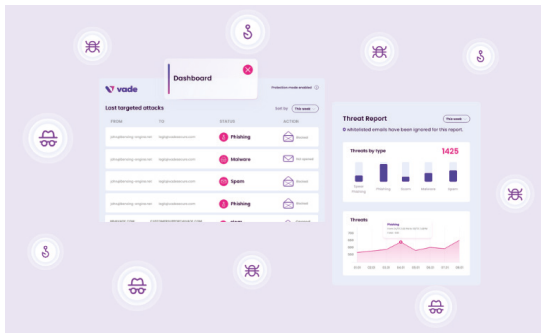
vade

Dashboard

Protection mode enabled

Last targeted attacks

Sort by: This week

| FROM | TO | STATUS | ACTION |
|---|---|---|---|
| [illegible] | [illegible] | Phishing | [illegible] |
| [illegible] | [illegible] | Malware | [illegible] |
| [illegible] | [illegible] | Spam | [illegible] |
| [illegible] | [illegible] | Phishing | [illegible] |
| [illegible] | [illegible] | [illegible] | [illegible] |

Threat Report

This week

0 whitelisted emails have been ignored for this report.

Threats by type

1425

Scam Phishing Phishing Spam Malware Spam

Threats

Phishing

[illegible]